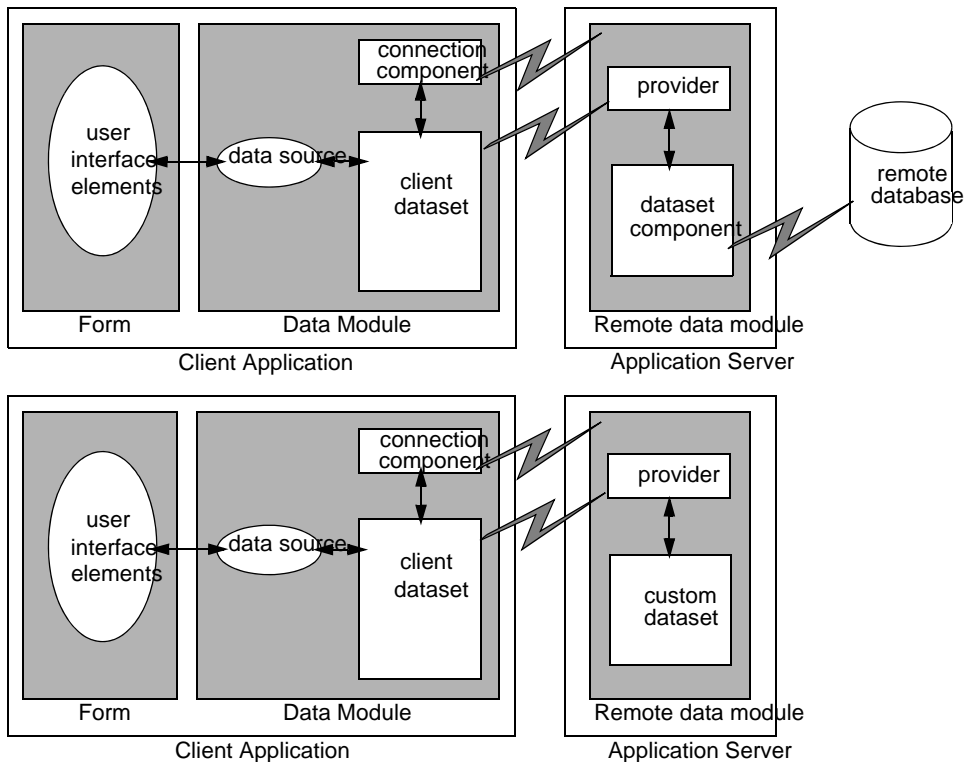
user interface elements

data source

connection component

client dataset

provider

dataset component

remote database

Form

Data Module

Remote data module

Client Application

Application Server

user interface elements

data source

connection component

client dataset

provider

custom dataset

Form

Data Module

Remote data module

Client Application

Application Server